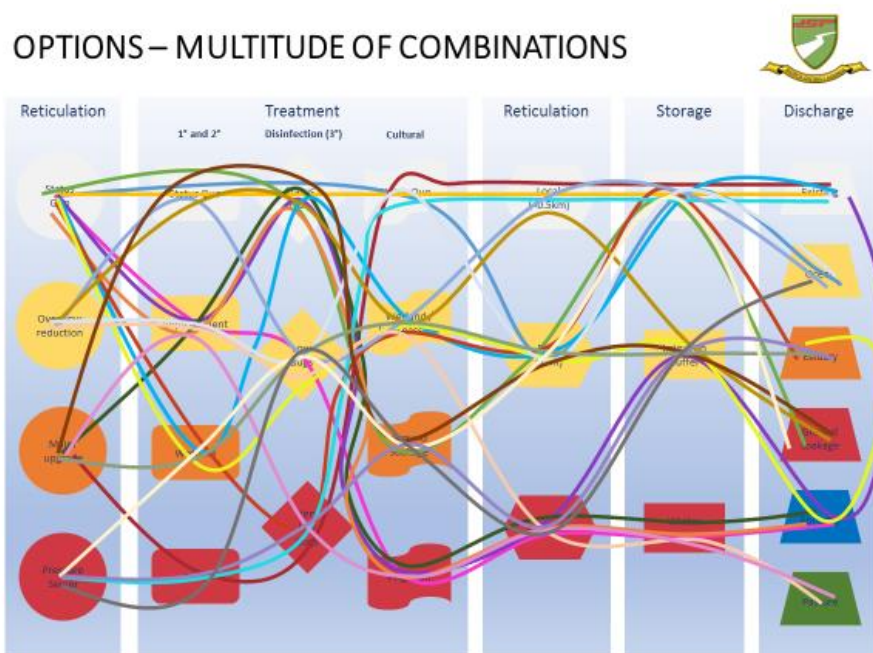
OPTIONS – MULTITUDE OF COMBINATIONS

Reticulation

Treatment

1° and 2°

Disinfection (3°)

Cultural

Reticulation

Storage

Discharge

Status Quo

Status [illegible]

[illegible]

Local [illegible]

Existing

Overflow reduction

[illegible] ent

Wetland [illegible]

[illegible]

Major upgrade

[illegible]

Pressure Sewer

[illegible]